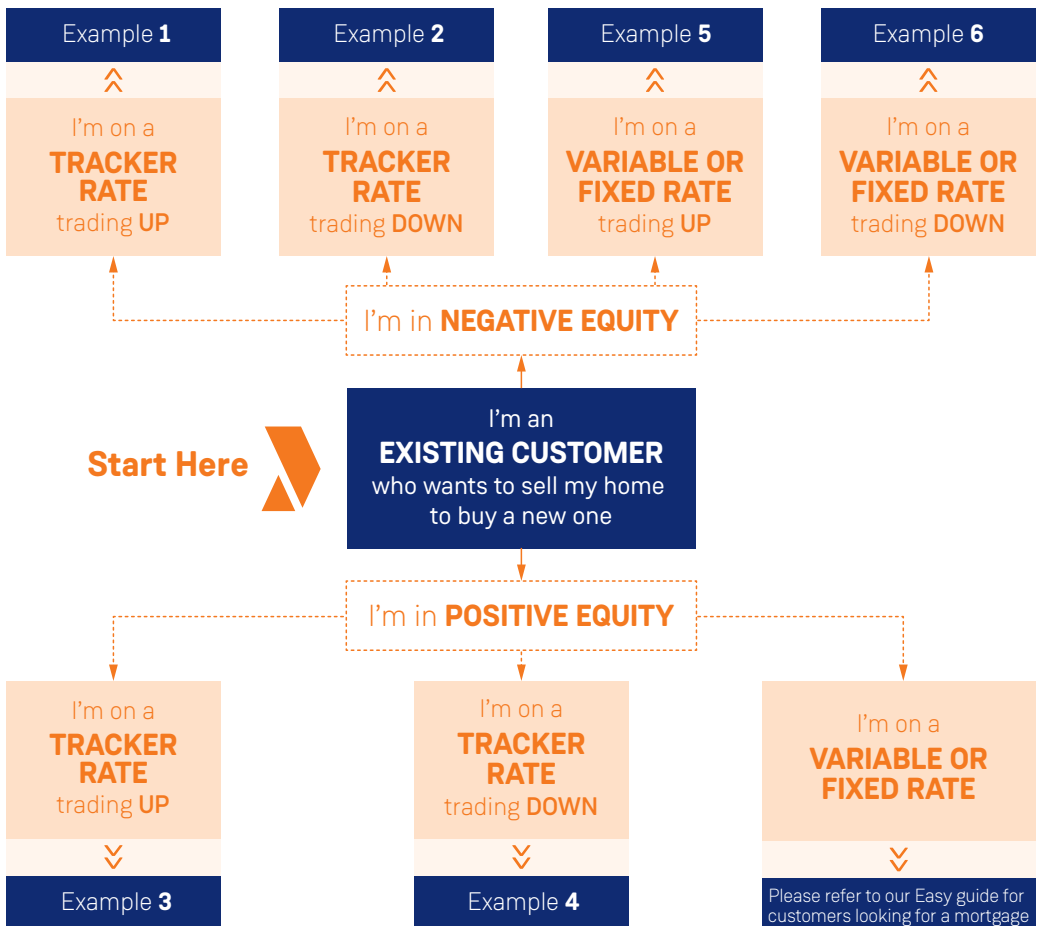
Example 1

I'm on a TRACKER RATE trading UP

Example 2

I'm on a TRACKER RATE trading DOWN

Example 5

I'm on a VARIABLE OR FIXED RATE trading UP

Example 6

I'm on a VARIABLE OR FIXED RATE trading DOWN

I'm in NEGATIVE EQUITY

Start Here

I'm an EXISTING CUSTOMER who wants to sell my home to buy a new one

I'm in POSITIVE EQUITY

I'm on a TRACKER RATE trading UP

Example 3

I'm on a TRACKER RATE trading DOWN

Example 4

I'm on a VARIABLE OR FIXED RATE

Please refer to our Easy guide for customers looking for a mortgage